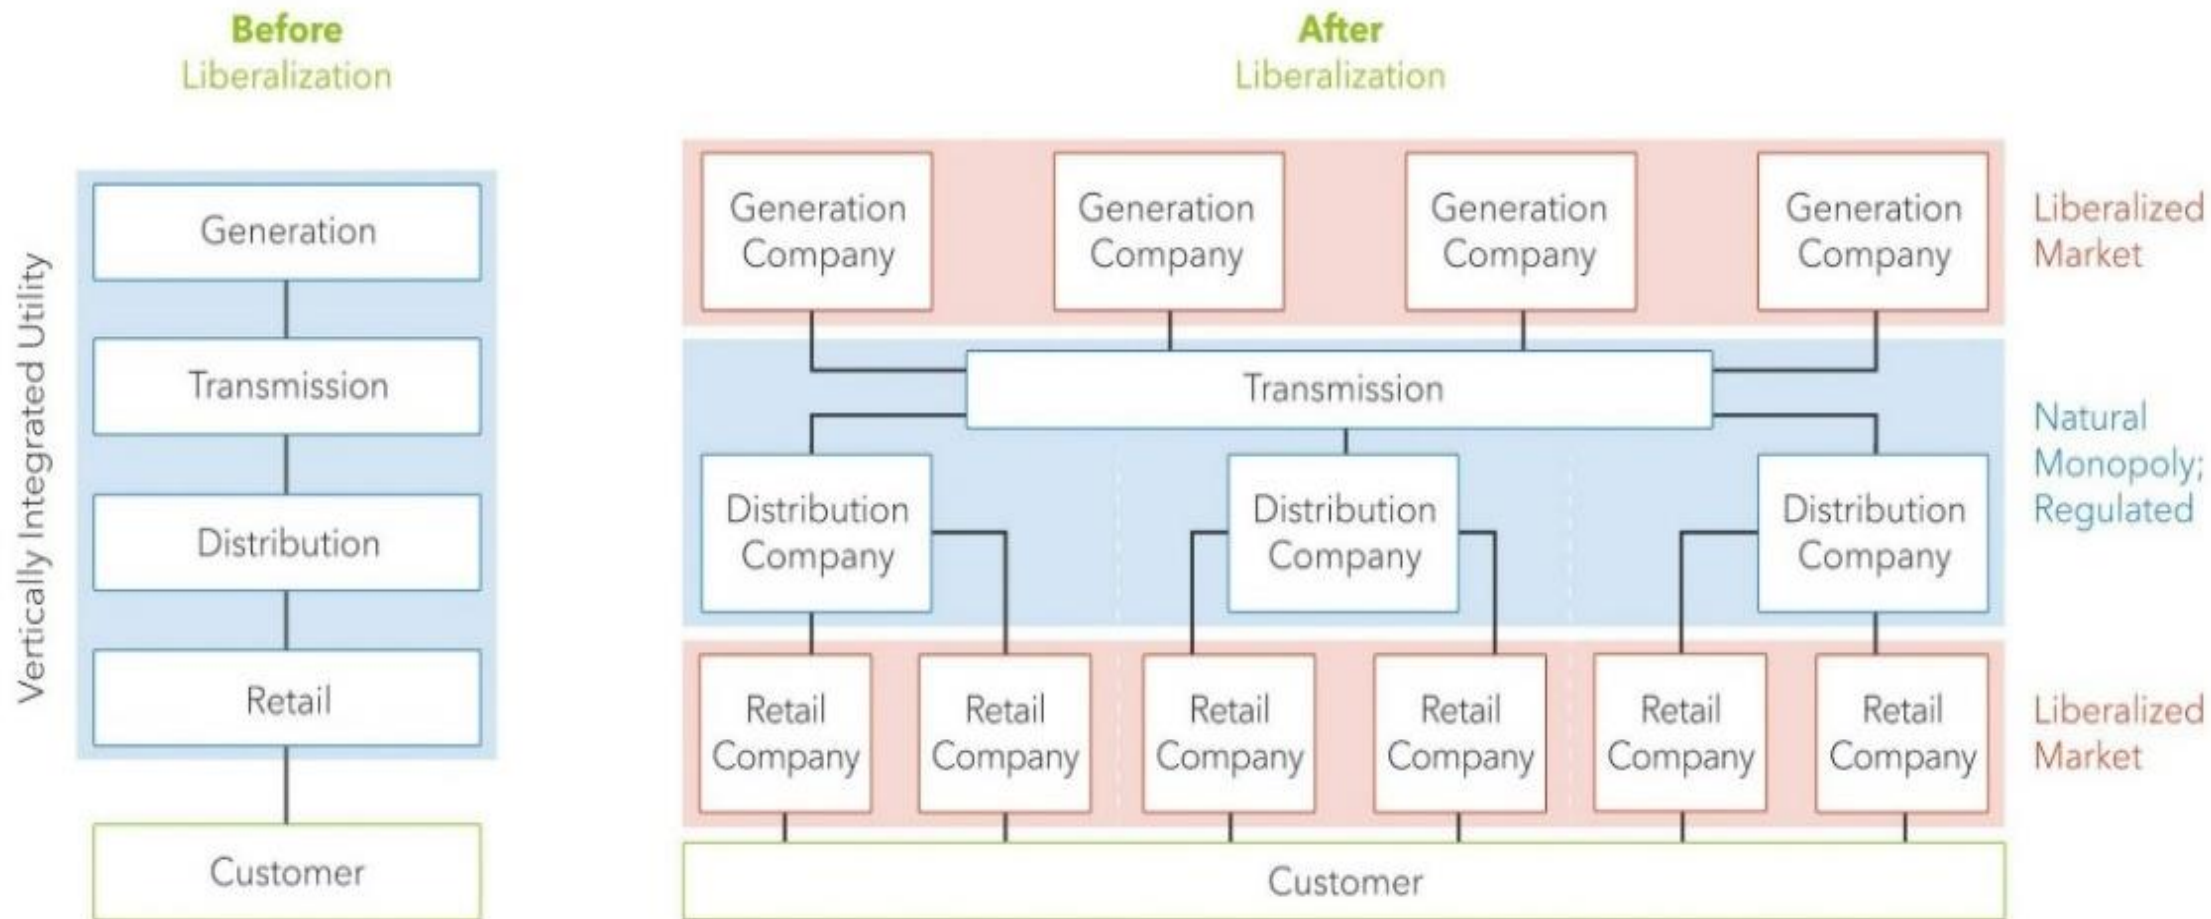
Before
Liberalization

Vertically Integrated Utility

Generation

Transmission

Distribution

Retail

Customer

After
Liberalization

Generation Company

Generation Company

Generation Company

Generation Company

Liberalized Market

Transmission

Natural Monopoly; Regulated

Distribution Company

Distribution Company

Distribution Company

Retail Company

Retail Company

Retail Company

Retail Company

Retail Company

Retail Company

Liberalized Market

Customer